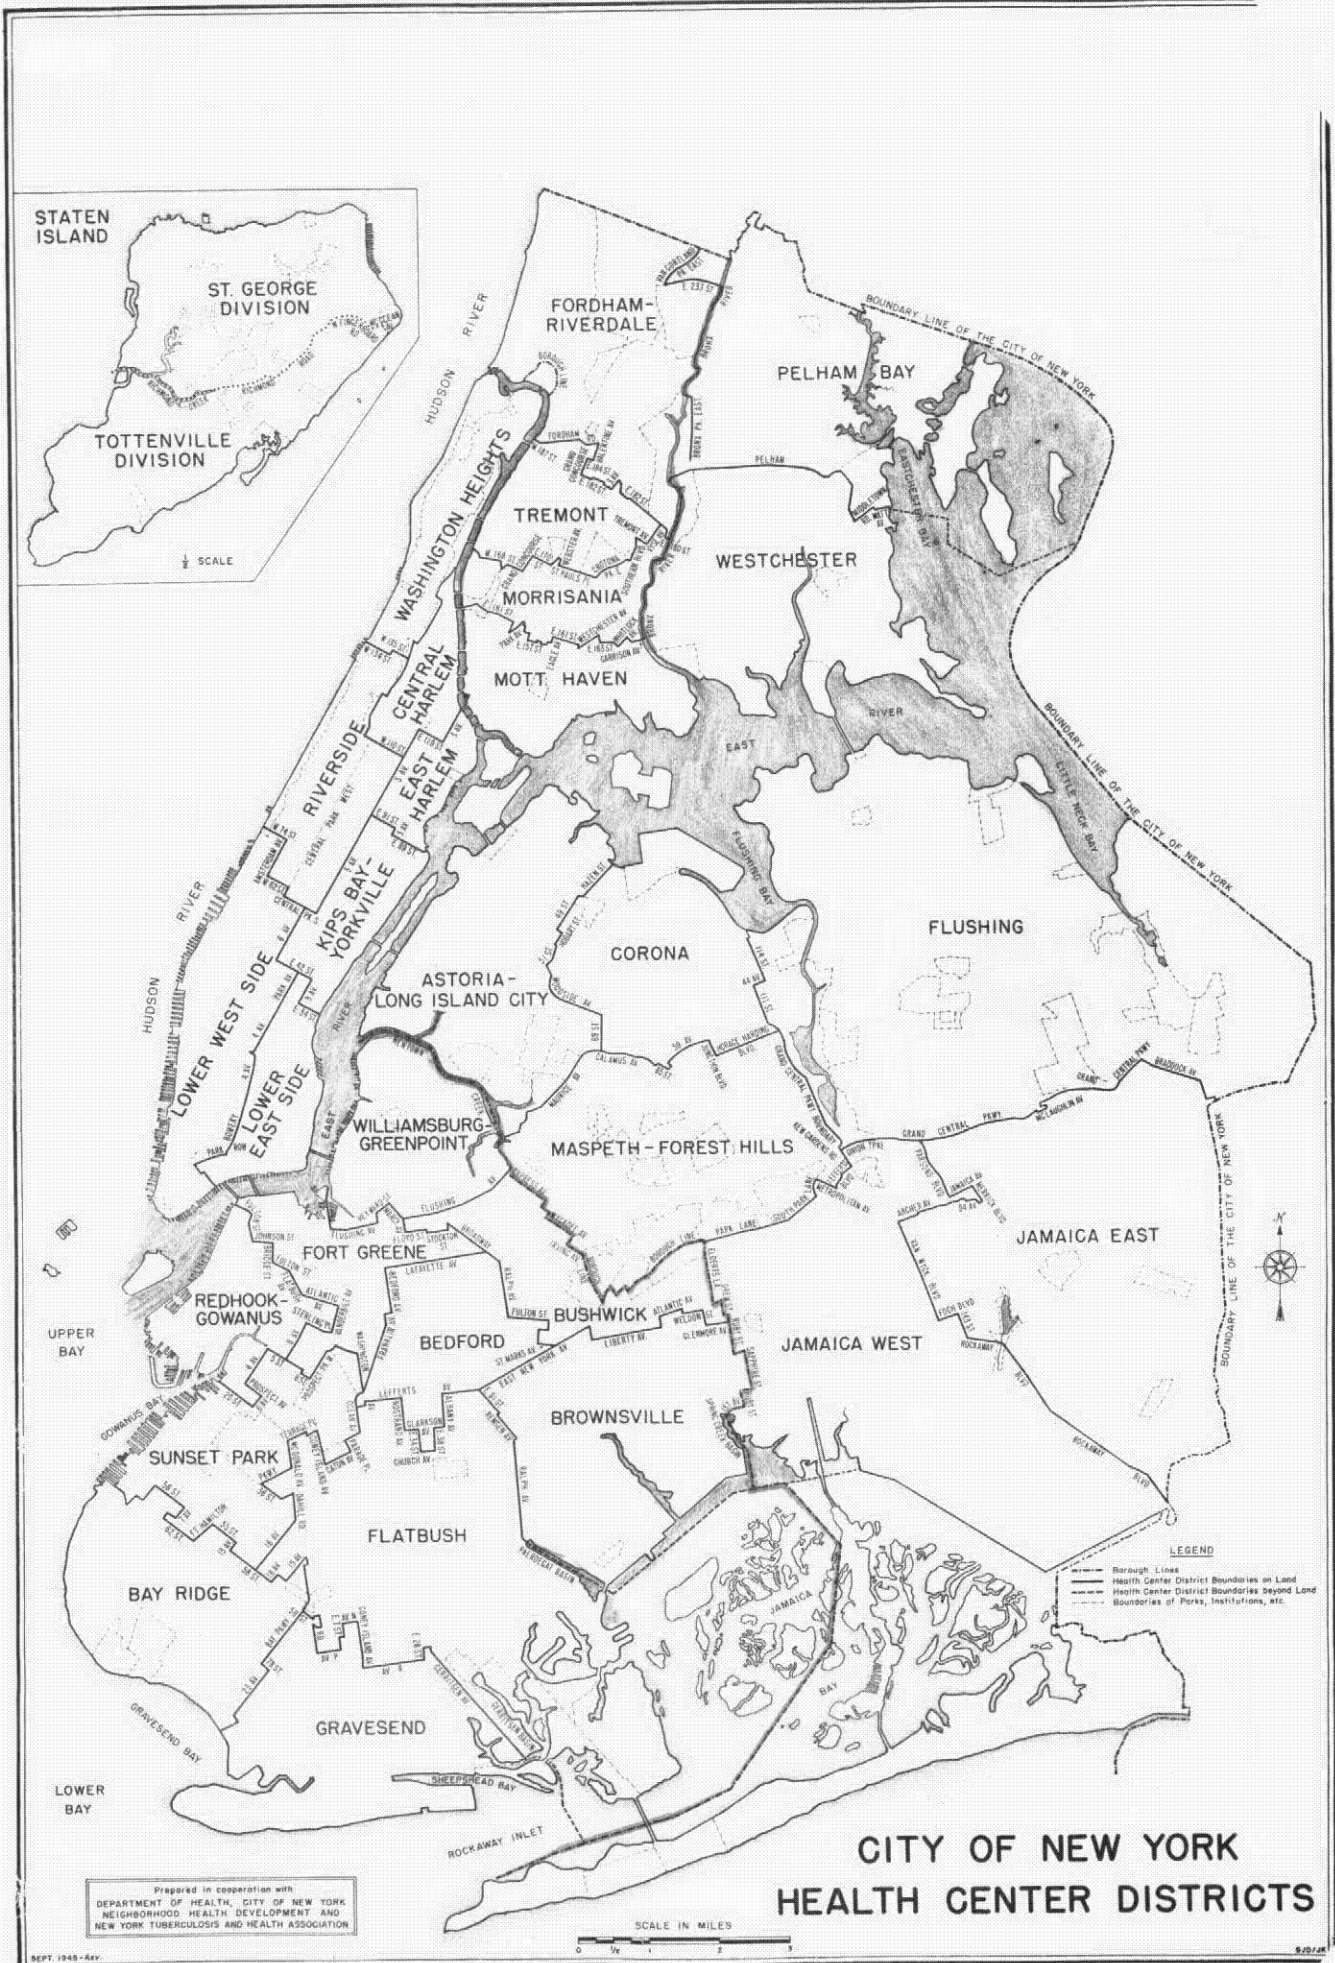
STATEN ISLAND

ST. GEORGE DIVISION

TOTTENVILLE DIVISION

$\frac{1}{2}$ SCALE

HUDSON RIVER

FORDHAM-RIVERDALE

PELHAM BAY

BOUNDARY LINE OF THE CITY OF NEW YORK

WASHINGTON HEIGHTS

TREMONT

WESTCHESTER

MORRISANIA

MOTT HAVEN

CENTRAL HARLEM

RIVERSIDE

EAST HARLEM

EAST RIVER

BOUNDARY LINE OF THE CITY OF NEW YORK

LITTLE NECK BAY

FLUSHING BAY

KIPS BAY-YORKVILLE

HUDSON RIVER

LOWER WEST SIDE

CORONA

FLUSHING

ASTORIA-LONG ISLAND CITY

LOWER EAST SIDE

WILLIAMSBURG-GREENPOINT

MASPETH-FOREST HILLS

BOUNDARY LINE OF THE CITY OF NEW YORK

JAMAICA EAST

FORT GREENE

REDHOOK-GOWANUS

BUSHWICK

UPPER BAY

BEDFORD

JAMAICA WEST

GOWANUS BAY

BROWNSVILLE

SUNSET PARK

FLATBUSH

LEGEND
Borough Lines
Health Center District Boundaries on Land
Health Center District Boundaries beyond Land
Boundaries of Parks, Institutions, etc.

BAY RIDGE

JAMAICA BAY

GRAVESEND BAY

GRAVESEND

SHEEPSHEAD BAY

LOWER BAY

ROCKAWAY INLET

CITY OF NEW YORK
HEALTH CENTER DISTRICTS

Prepared in cooperation with
DEPARTMENT OF HEALTH, CITY OF NEW YORK
NEIGHBORHOOD HEALTH DEVELOPMENT AND
NEW YORK TUBERCULOSIS AND HEALTH ASSOCIATION

SCALE IN MILES
0 $\frac{1}{2}$ 1 2 3

SEPT. 1945-Rev.